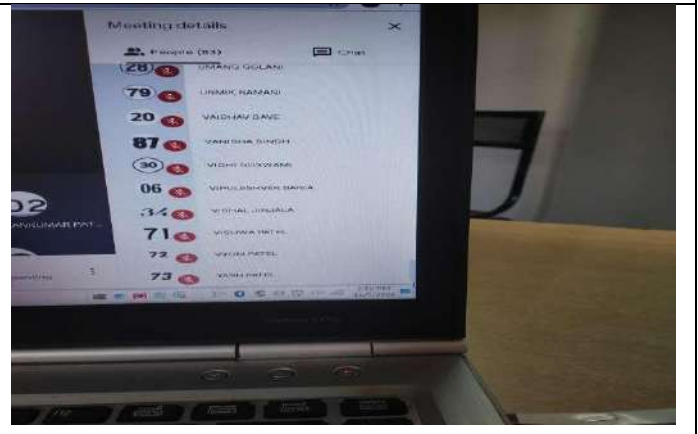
Meeting details ×

People (83) Chat

28 UMANG GOLANI

79 UNMIK RAMANI

20 VAIBHAV DAVE

87 VANISHA SINGH

30 VIDHI GOSWAMI

06 VIPULESHWER BARCA

34 VISHAL JINJALA

71 VISHWA PATEL

72 VYOM PATEL

73 YASH PATEL

02

ANKUMAR PAT...

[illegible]